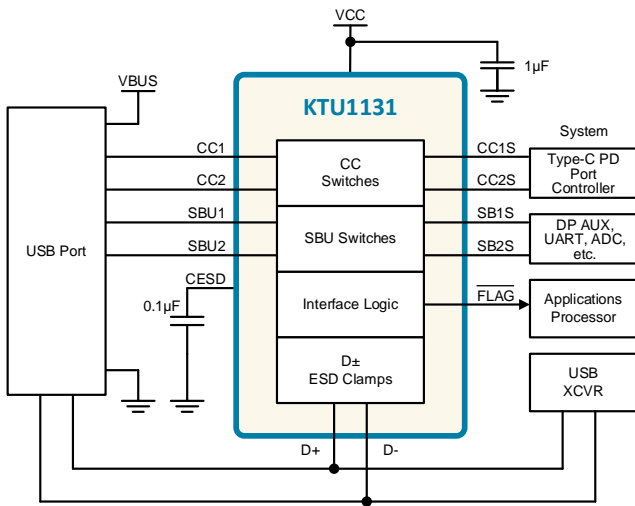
VCC

1µF

VBUS

KTU1131

System

CC1

CC Switches

CC1S

Type-C PD Port Controller

CC2

CC2S

SBU1

SBU Switches

SB1S

DP AUX, UART, ADC, etc.

SBU2

SB2S

USB Port

CESD

0.1µF

Interface Logic

$\overline{FLAG}$

Applications Processor

D± ESD Clamps

USB XCVR

D+

D-